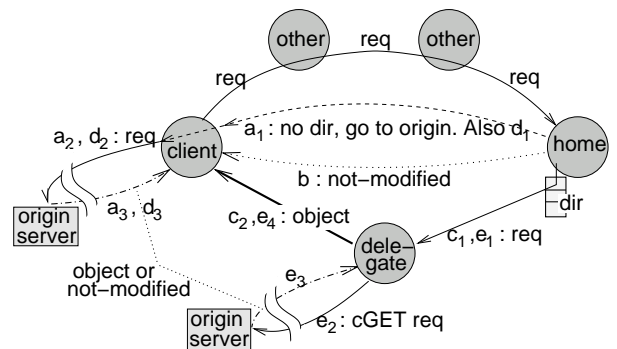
other
req
other
req
req
$a_2$, $d_2$ : req
client
$a_1$ : no dir, go to origin. Also $d_1$
home
b : not−modified
origin server
$a_3$, $d_3$
$c_2$,$e_4$ : object
dir
dele-gate
$c_1$,$e_1$ : req
object or not−modified
$e_3$
origin server
$e_2$: cGET req